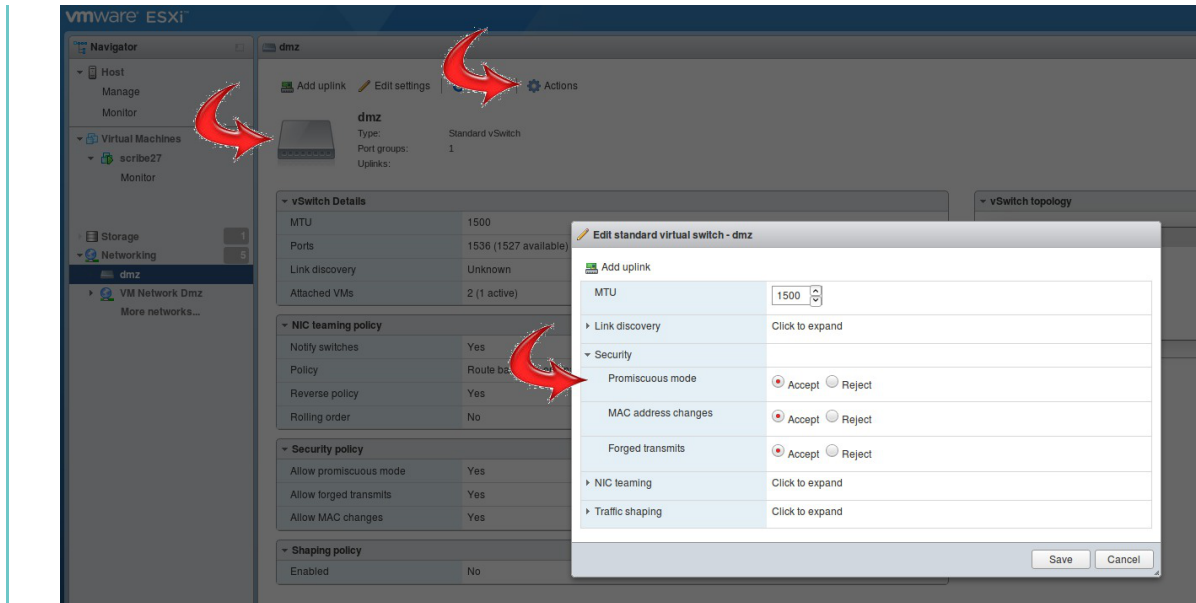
vmware ESXi

Navigator

Host
Manage
Monitor
Virtual Machines
scribe27
Monitor
Storage 1
Networking 5
dmz
VM Network Dmz
More networks...

dmz

Add uplink
Edit settings
Actions

dmz
Type: Standard vSwitch
Port groups: 1
Uplinks:

vSwitch Details
| MTU | 1500 |
|---|---|
| Ports | 1536 (1527 available) |
| Link discovery | Unknown |
| Attached VMs | 2 (1 active) |

NIC teaming policy
| Notify switches | Yes |
|---|---|
| Policy | Route ba |
| Reverse policy | Yes |
| Rolling order | No |

Security policy
| Allow promiscuous mode | Yes |
|---|---|
| Allow forged transmits | Yes |
| Allow MAC changes | Yes |

Shaping policy
| Enabled | No |
|---|---|

vSwitch topology

Edit standard virtual switch - dmz

Add uplink

| MTU | 1500 |
|---|---|
| Link discovery | Click to expand |
| Security | |
| Promiscuous mode | Accept Reject |
| MAC address changes | Accept Reject |
| Forged transmits | Accept Reject |
| NIC teaming | Click to expand |
| Traffic shaping | Click to expand |

Save
Cancel